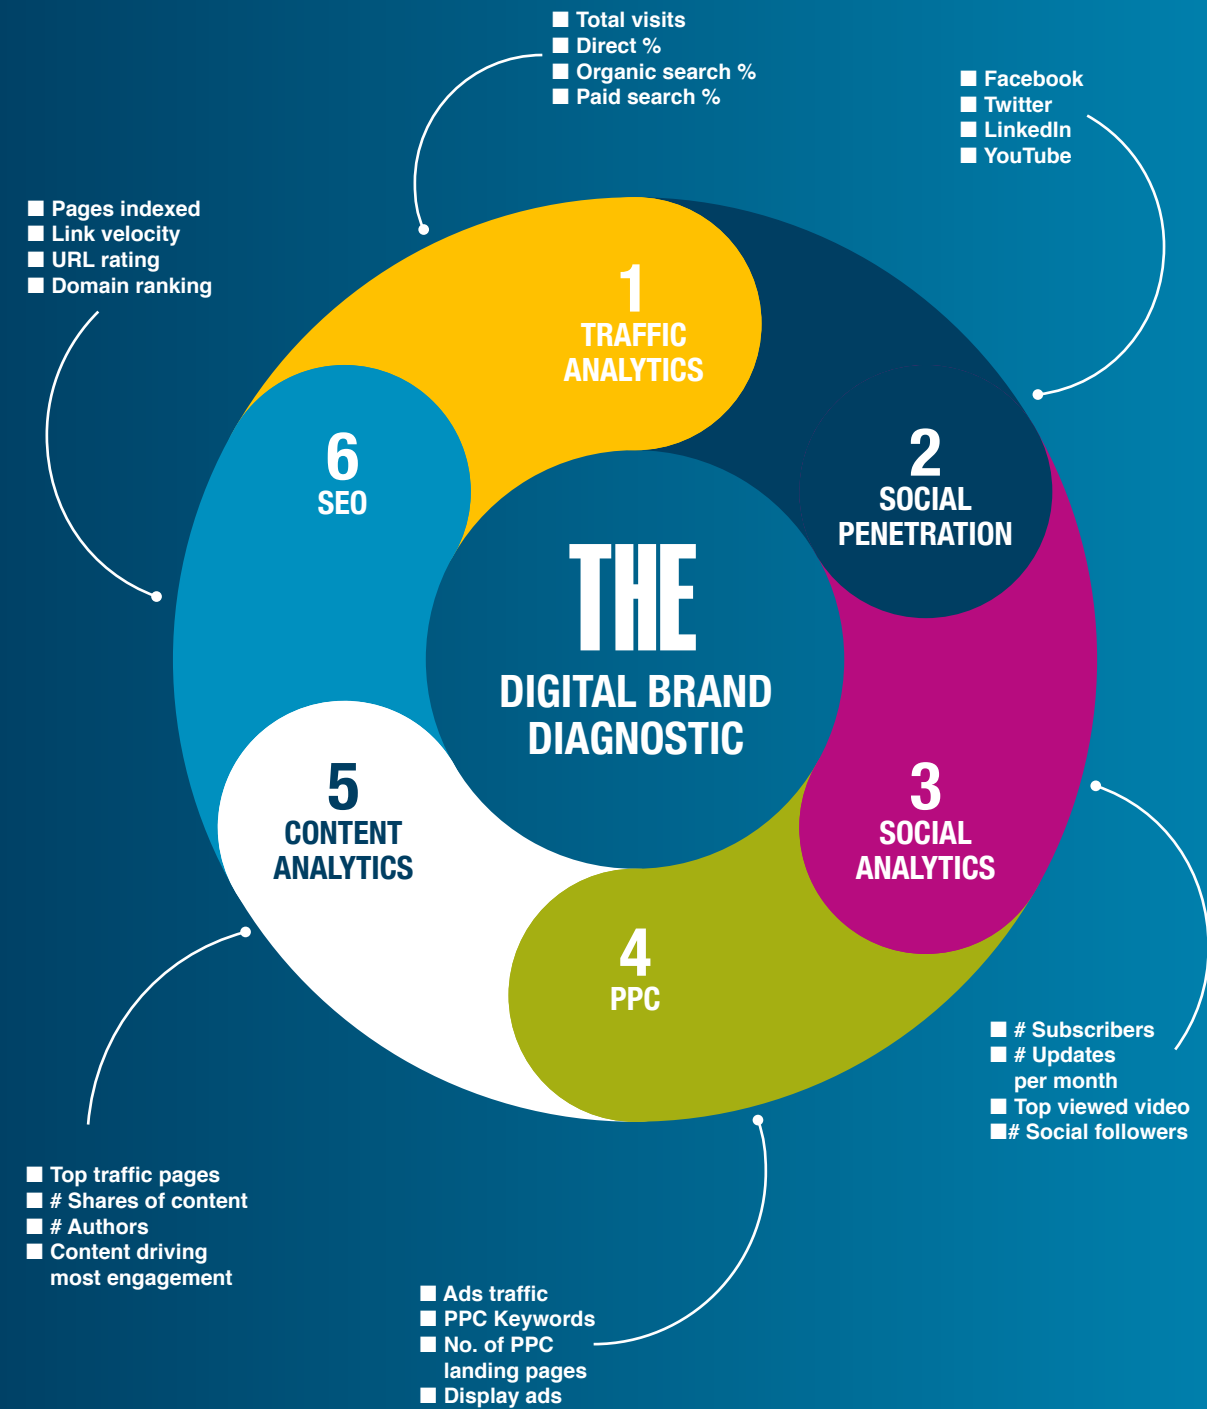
■ Total visits
■ Direct %
■ Organic search %
■ Paid search %

■ Facebook
■ Twitter
■ LinkedIn
■ YouTube

■ Pages indexed
■ Link velocity
■ URL rating
■ Domain ranking

1
TRAFFIC ANALYTICS

2
SOCIAL PENETRATION

6
SEO

THE
DIGITAL BRAND DIAGNOSTIC

5
CONTENT ANALYTICS

3
SOCIAL ANALYTICS

4
PPC

■ # Subscribers
■ # Updates per month
■ Top viewed video
■# Social followers

■ Top traffic pages
■ # Shares of content
■ # Authors
■ Content driving most engagement

■ Ads traffic
■ PPC Keywords
■ No. of PPC landing pages
■ Display ads